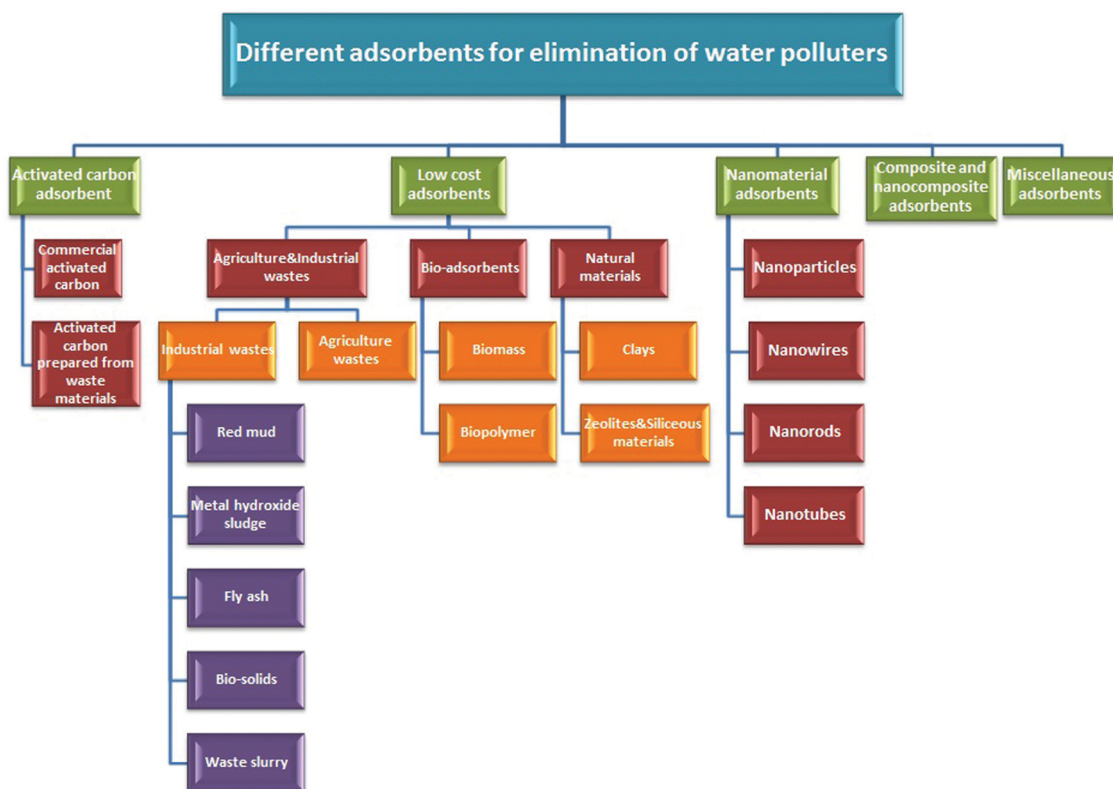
Different adsorbents for elimination of water polluters

Activated carbon adsorbent

Commercial activated carbon

Activated carbon prepared from waste materials

Low cost adsorbents

Agriculture&Industrial wastes

Industrial wastes

Red mud

Metal hydroxide sludge

Fly ash

Bio-solids

Waste slurry

Agriculture wastes

Bio-adsorbents

Biomass

Biopolymer

Natural materials

Clays

Zeolites&Siliceous materials

Nanomaterial adsorbents

Nanoparticles

Nanowires

Nanorods

Nanotubes

Composite and nanocomposite adsorbents

Miscellaneous adsorbents